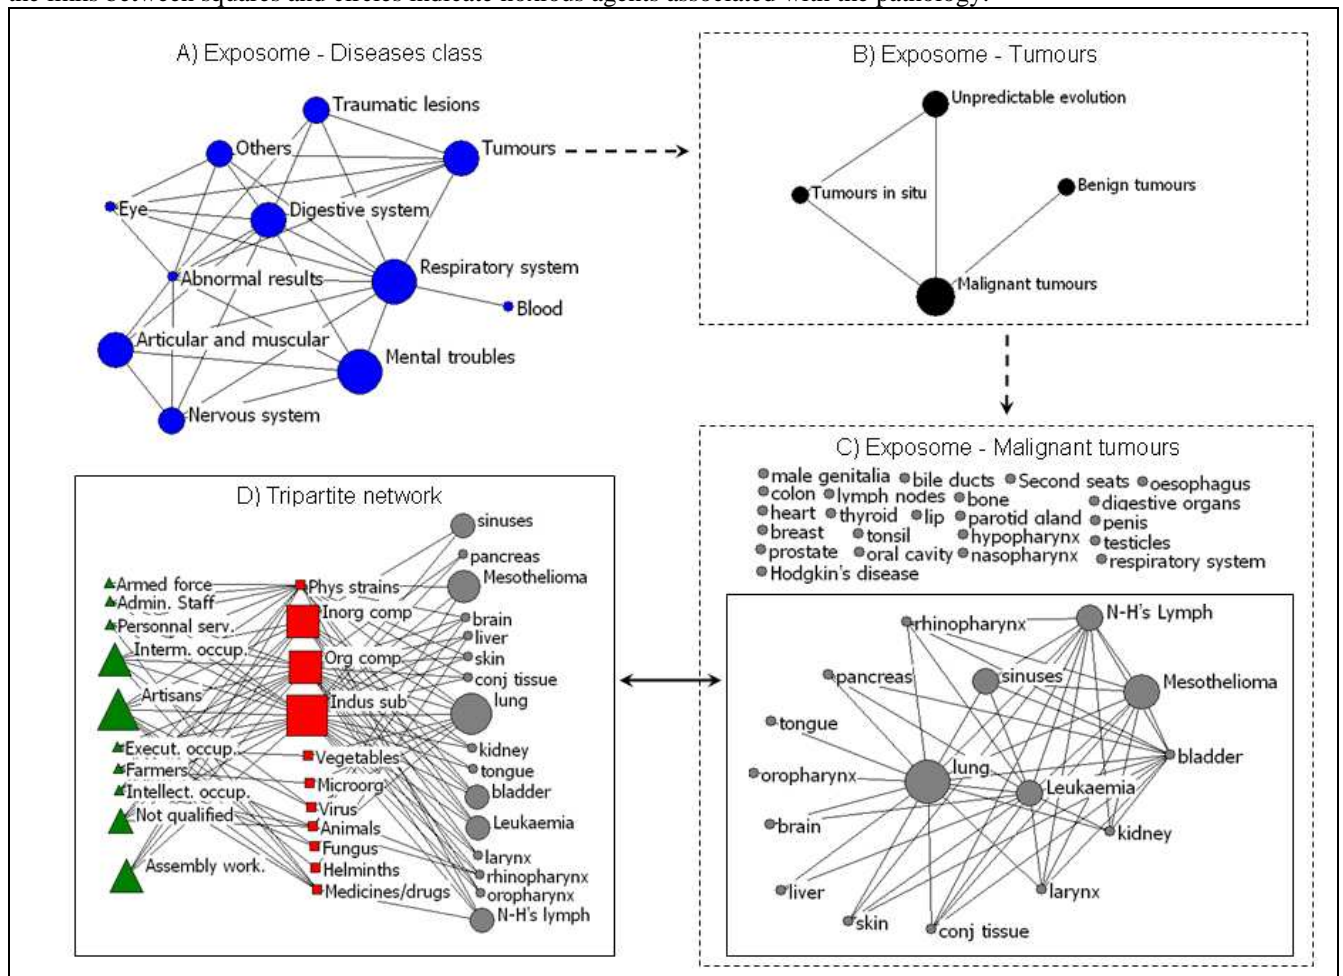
the links between squares and circles indicate noxious agents associated with the pathology.

A) Exposome - Diseases class

Traumatic lesions
Others
Tumours
Eye
Digestive system
Abnormal results
Respiratory system
Blood
Articular and muscular
Mental troubles
Nervous system

B) Exposome - Tumours

Unpredictable evolution
Tumours in situ
Benign tumours
Malignant tumours

C) Exposome - Malignant tumours

male genitalia
bile ducts
Second seats
oesophagus
colon
lymph nodes
bone
digestive organs
heart
thyroid
lip
parotid gland
penis
breast
tonsil
hypopharynx
testicles
prostate
oral cavity
nasopharynx
respiratory system
Hodgkin's disease

rhinopharynx
N-H's Lymph
pancreas
sinuses
Mesothelioma
tongue
bladder
oropharynx
lung
Leukaemia
brain
kidney
liver
larynx
skin
conj tissue

D) Tripartite network

Armed force
Admin. Staff
Personnal serv.
Interm. occup.
Artisans
Execut. occup.
Farmers
Intellect. occup.
Not qualified
Assembly work.

Phys strains
Inorg comp
Org comp
Indus sub
Vegetables
Microorg
Virus
Animals
Fungus
Helminths
Medicines/drugs

sinuses
pancreas
Mesothelioma
brain
liver
skin
conj tissue
lung
kidney
tongue
bladder
Leukaemia
larynx
rhinopharynx
oropharynx
N-H's lymph